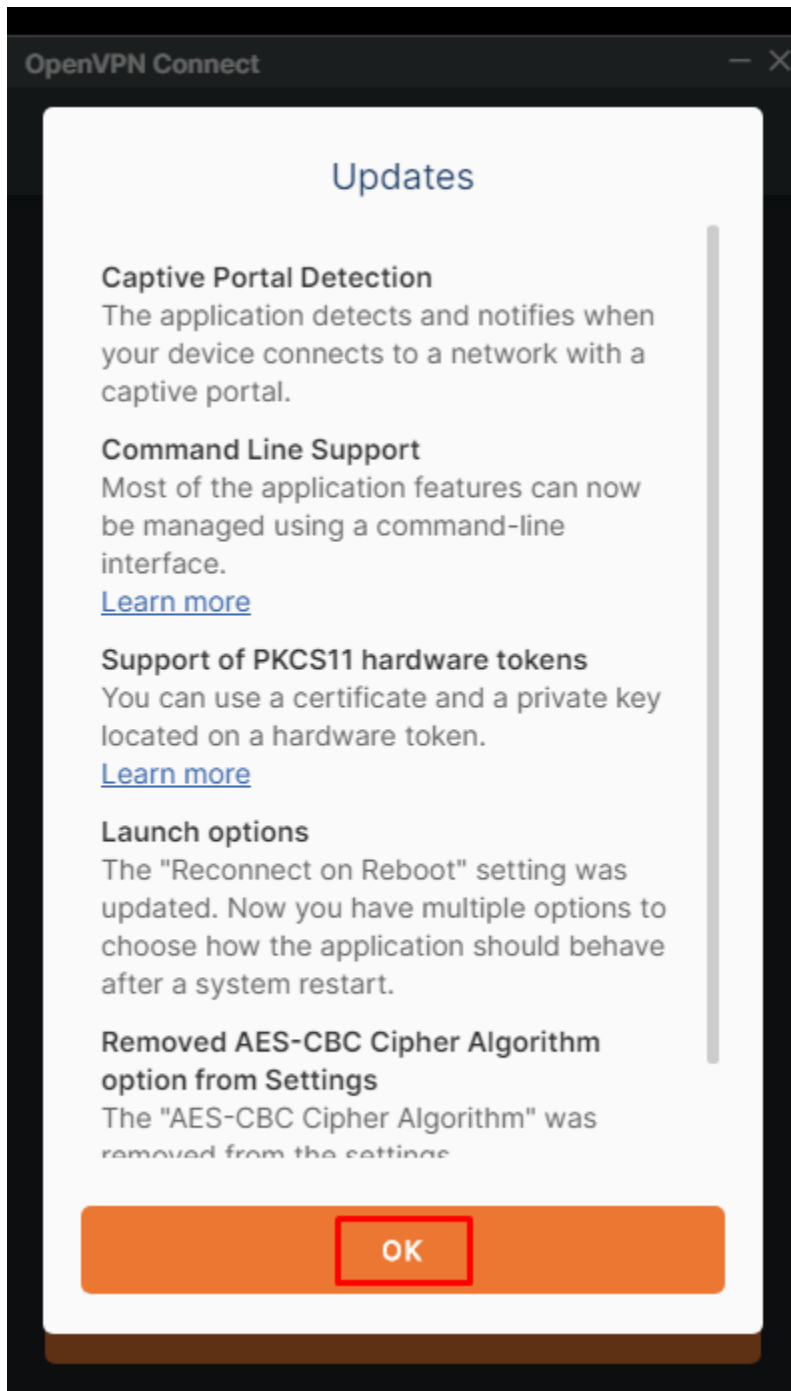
OpenVPN Connect

Updates

Captive Portal Detection
The application detects and notifies when your device connects to a network with a captive portal.

Command Line Support
Most of the application features can now be managed using a command-line interface.
Learn more

Support of PKCS11 hardware tokens
You can use a certificate and a private key located on a hardware token.
Learn more

Launch options
The "Reconnect on Reboot" setting was updated. Now you have multiple options to choose how the application should behave after a system restart.

Removed AES-CBC Cipher Algorithm option from Settings
The "AES-CBC Cipher Algorithm" was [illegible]

OK